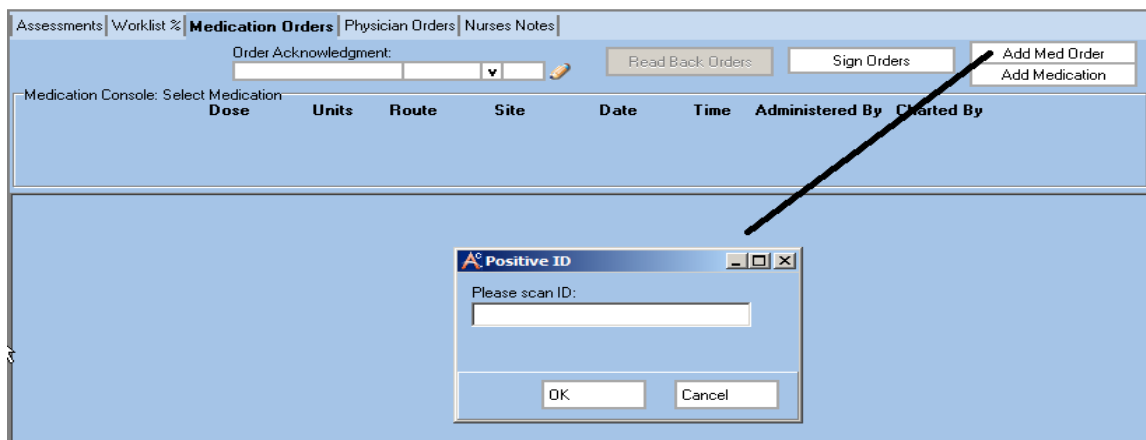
Assessments | Worklist % | Medication Orders | Physician Orders | Nurses Notes

Order Acknowledgment:

Read Back Orders

Sign Orders

Add Med Order

Add Medication

Medication Console: Select Medication

| Dose | Units | Route | Site | Date | Time | Administered By | Charted By |
|---|---|---|---|---|---|---|---|

Positive ID

Please scan ID:

OK

Cancel